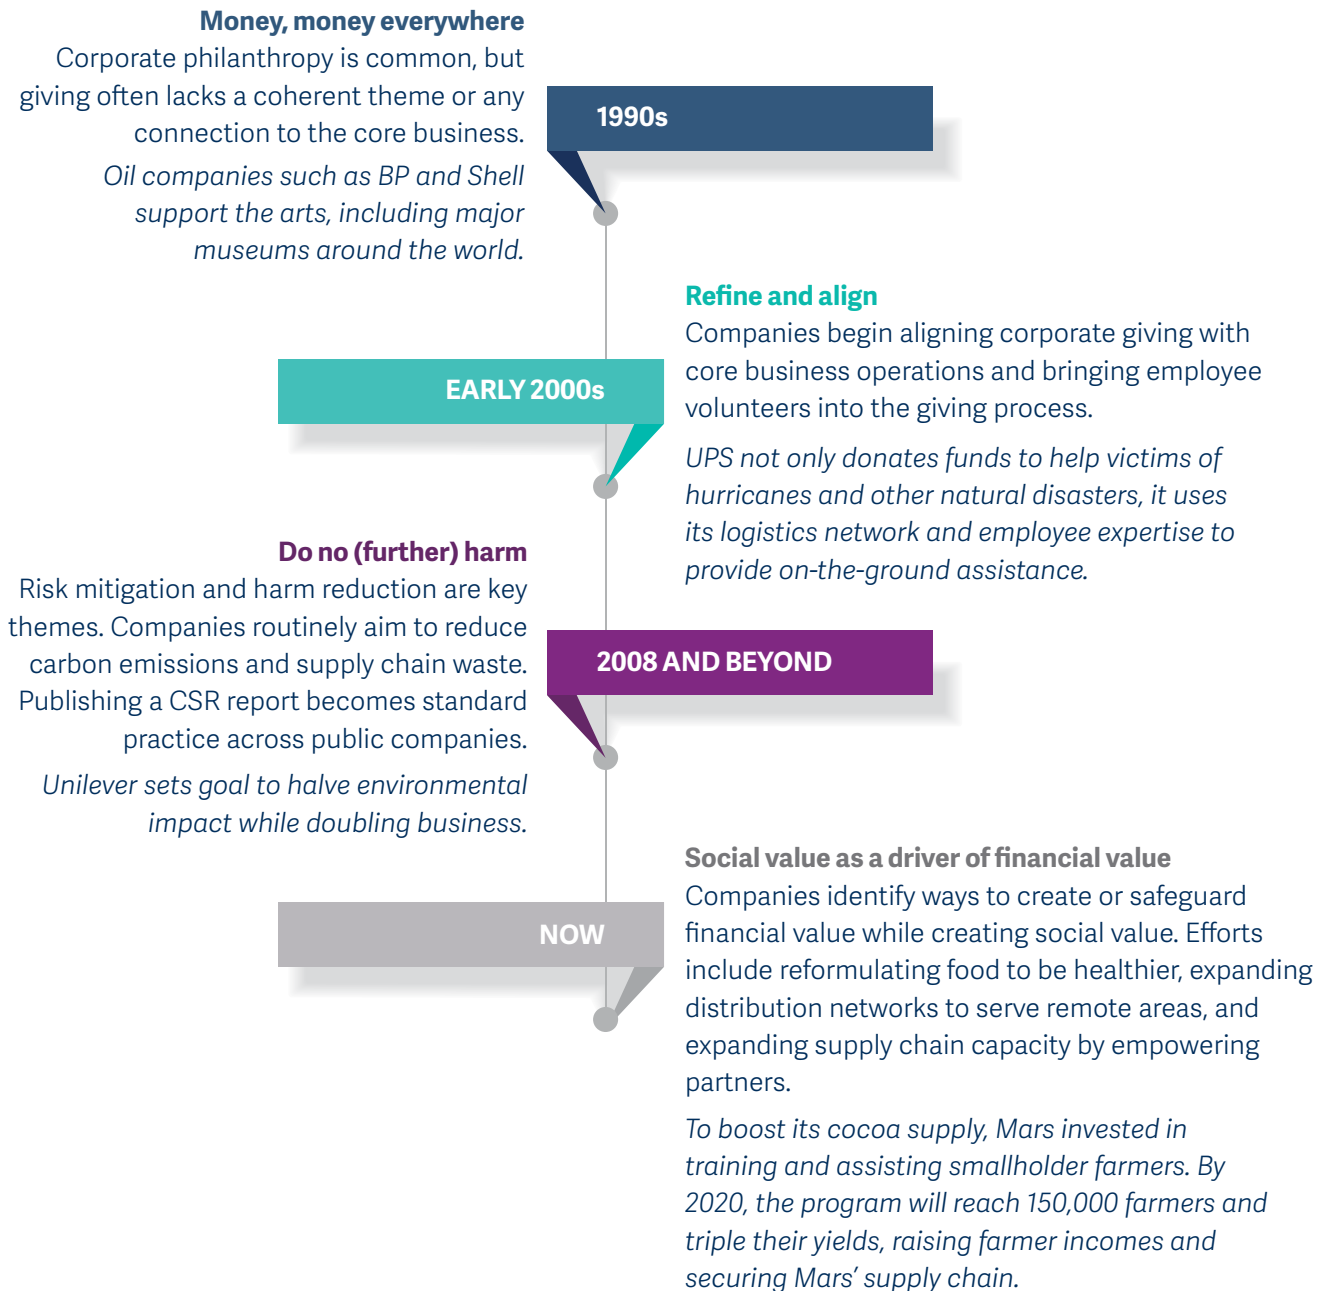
Money, money everywhere
Corporate philanthropy is common, but giving often lacks a coherent theme or any connection to the core business.

Oil companies such as BP and Shell support the arts, including major museums around the world.

1990s

Refine and align
Companies begin aligning corporate giving with core business operations and bringing employee volunteers into the giving process.

EARLY 2000s

UPS not only donates funds to help victims of hurricanes and other natural disasters, it uses its logistics network and employee expertise to provide on-the-ground assistance.

Do no (further) harm
Risk mitigation and harm reduction are key themes. Companies routinely aim to reduce carbon emissions and supply chain waste. Publishing a CSR report becomes standard practice across public companies.

2008 AND BEYOND

Unilever sets goal to halve environmental impact while doubling business.

Social value as a driver of financial value
Companies identify ways to create or safeguard financial value while creating social value. Efforts include reformulating food to be healthier, expanding distribution networks to serve remote areas, and expanding supply chain capacity by empowering partners.

NOW

To boost its cocoa supply, Mars invested in training and assisting smallholder farmers. By 2020, the program will reach 150,000 farmers and triple their yields, raising farmer incomes and securing Mars' supply chain.